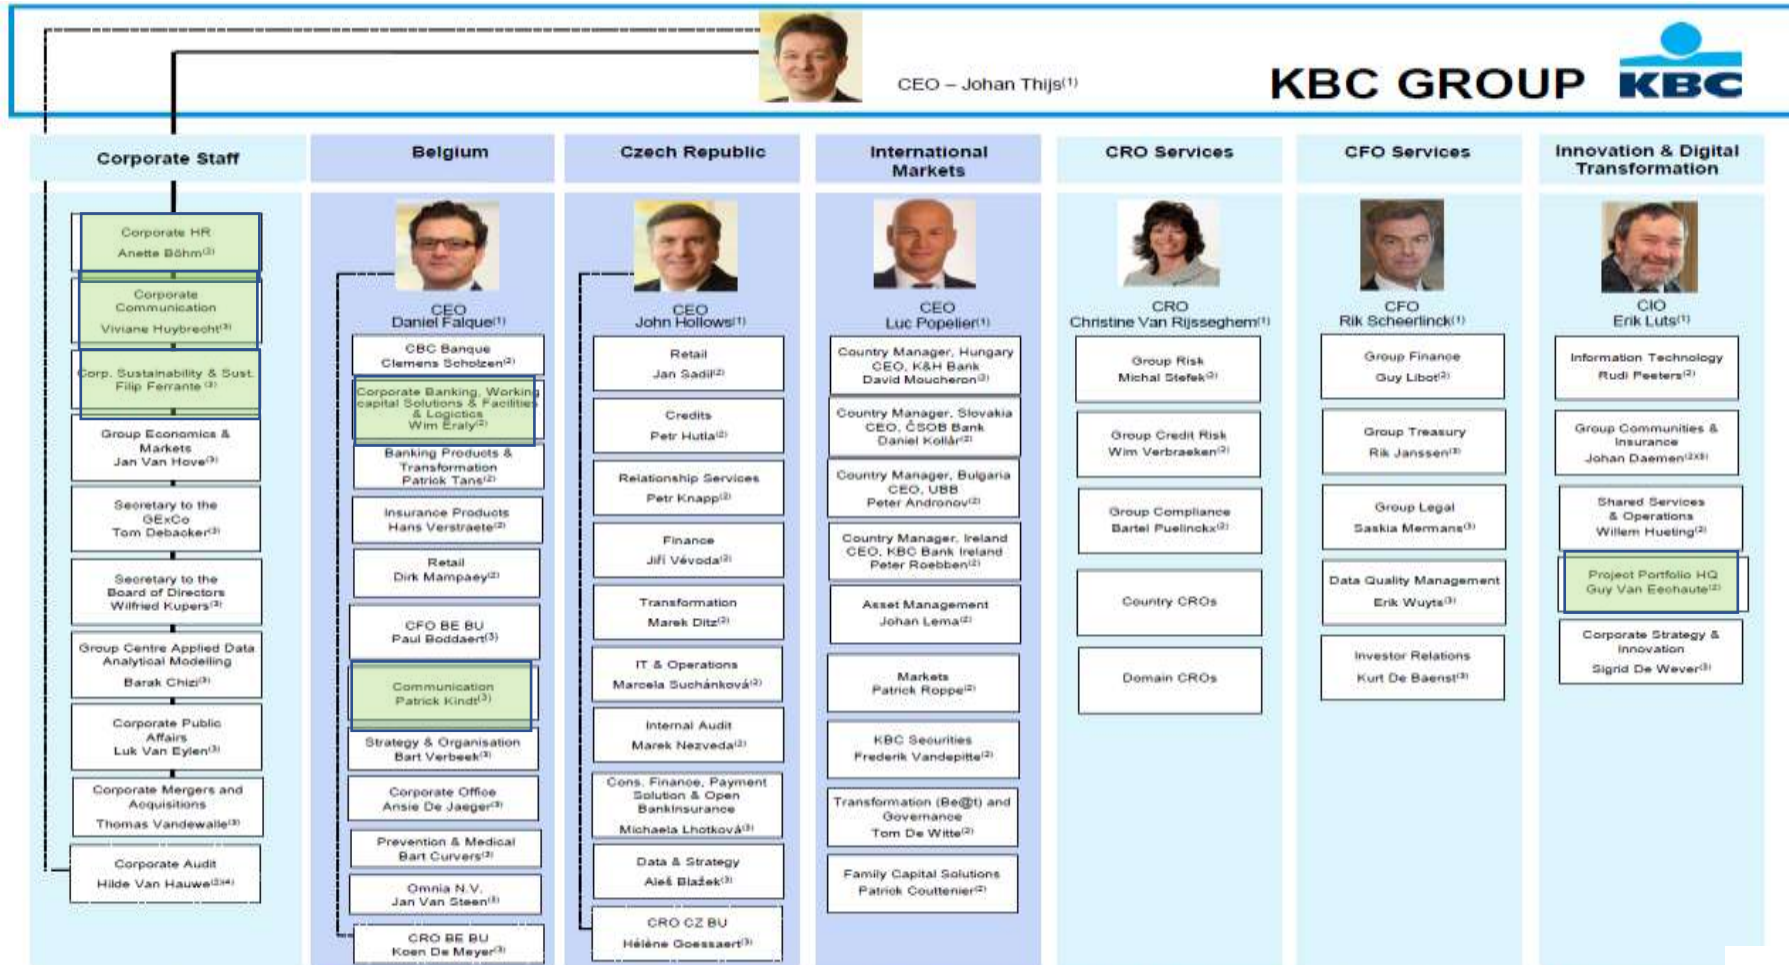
CEO – Johan Thijs$^{(1)}$

KBC GROUP

KBC

Corporate Staff

Corporate HR
Anette Böhm$^{(2)}$

Corporate Communication
Viviane Huybrecht$^{(3)}$

Corp. Sustainability & Sust.
Filip Ferrante$^{(3)}$

Group Economics & Markets
Jan Van Hove$^{(3)}$

Secretary to the GExCo
Tom Debacker$^{(3)}$

Secretary to the Board of Directors
Wilfried Kupers$^{(3)}$

Group Centre Applied Data Analytical Modelling
Barak Chizi$^{(3)}$

Corporate Public Affairs
Luk Van Eylen$^{(3)}$

Corporate Mergers and Acquisitions
Thomas Vandewalle$^{(3)}$

Corporate Audit
Hilde Van Hauwe$^{(2)(4)}$

Belgium

CEO
Daniel Falque$^{(1)}$

CBC Banque
Clemens Scholzen$^{(2)}$

Corporate Banking, Working capital Solutions & Facilities & Logistics
Wim Eraly$^{(2)}$

Banking Products & Transformation
Patrick Tans$^{(2)}$

Insurance Products
Hans Verstraete$^{(2)}$

Retail
Dirk Mampaey$^{(2)}$

CFO BE BU
Paul Boddaert$^{(3)}$

Communication
Patrick Kindt$^{(3)}$

Strategy & Organisation
Bart Verbeek$^{(3)}$

Corporate Office
Ansie De Jaeger$^{(3)}$

Prevention & Medical
Bart Curvers$^{(3)}$

Omnia N.V.
Jan Van Steen$^{(3)}$

CRO BE BU
Koen De Meyer$^{(3)}$

Czech Republic

CEO
John Hollows$^{(1)}$

Retail
Jan Sadil$^{(2)}$

Credits
Petr Hutla$^{(2)}$

Relationship Services
Petr Knapp$^{(2)}$

Finance
Jiří Vévoda$^{(2)}$

Transformation
Marek Ditz$^{(2)}$

IT & Operations
Marcela Suchánková$^{(2)}$

Internal Audit
Marek Nezveda$^{(2)}$

Cons. Finance, Payment Solution & Open Bankinsurance
Michaela Lhotková$^{(3)}$

Data & Strategy
Aleš Blažek$^{(3)}$

CRO CZ BU
Hélène Goessaert$^{(3)}$

International Markets

CEO
Luc Popelier$^{(1)}$

Country Manager, Hungary CEO, K&H Bank
David Moucheron$^{(2)}$

Country Manager, Slovakia CEO, ČSOB Bank
Daniel Kollár$^{(2)}$

Country Manager, Bulgaria CEO, UBB
Peter Andronov$^{(2)}$

Country Manager, Ireland CEO, KBC Bank Ireland
Peter Roebben$^{(2)}$

Asset Management
Johan Lema$^{(2)}$

Markets
Patrick Roppe$^{(2)}$

KBC Securities
Frederik Vandepitte$^{(2)}$

Transformation (Be@t) and Governance
Tom De Witte$^{(2)}$

Family Capital Solutions
Patrick Couttenier$^{(2)}$

CRO Services

CRO
Christine Van Rijsseghem$^{(1)}$

Group Risk
Michal Stefek$^{(2)}$

Group Credit Risk
Wim Verbraeken$^{(2)}$

Group Compliance
Bartel Puelinckx$^{(2)}$

Country CROs

Domain CROs

CFO Services

CFO
Rik Scheerlinck$^{(1)}$

Group Finance
Guy Libot$^{(2)}$

Group Treasury
Rik Janssen$^{(3)}$

Group Legal
Saskia Mermans$^{(3)}$

Data Quality Management
Erik Wuyts$^{(3)}$

Investor Relations
Kurt De Baenst$^{(3)}$

Innovation & Digital Transformation

CIO
Erik Luts$^{(1)}$

Information Technology
Rudi Peeters$^{(2)}$

Group Communities & Insurance
Johan Daemen$^{(2)(3)}$

Shared Services & Operations
Willem Hueting$^{(2)}$

Project Portfolio HQ
Guy Van Eeghaute$^{(2)}$

Corporate Strategy & Innovation
Sigrid De Wever$^{(3)}$